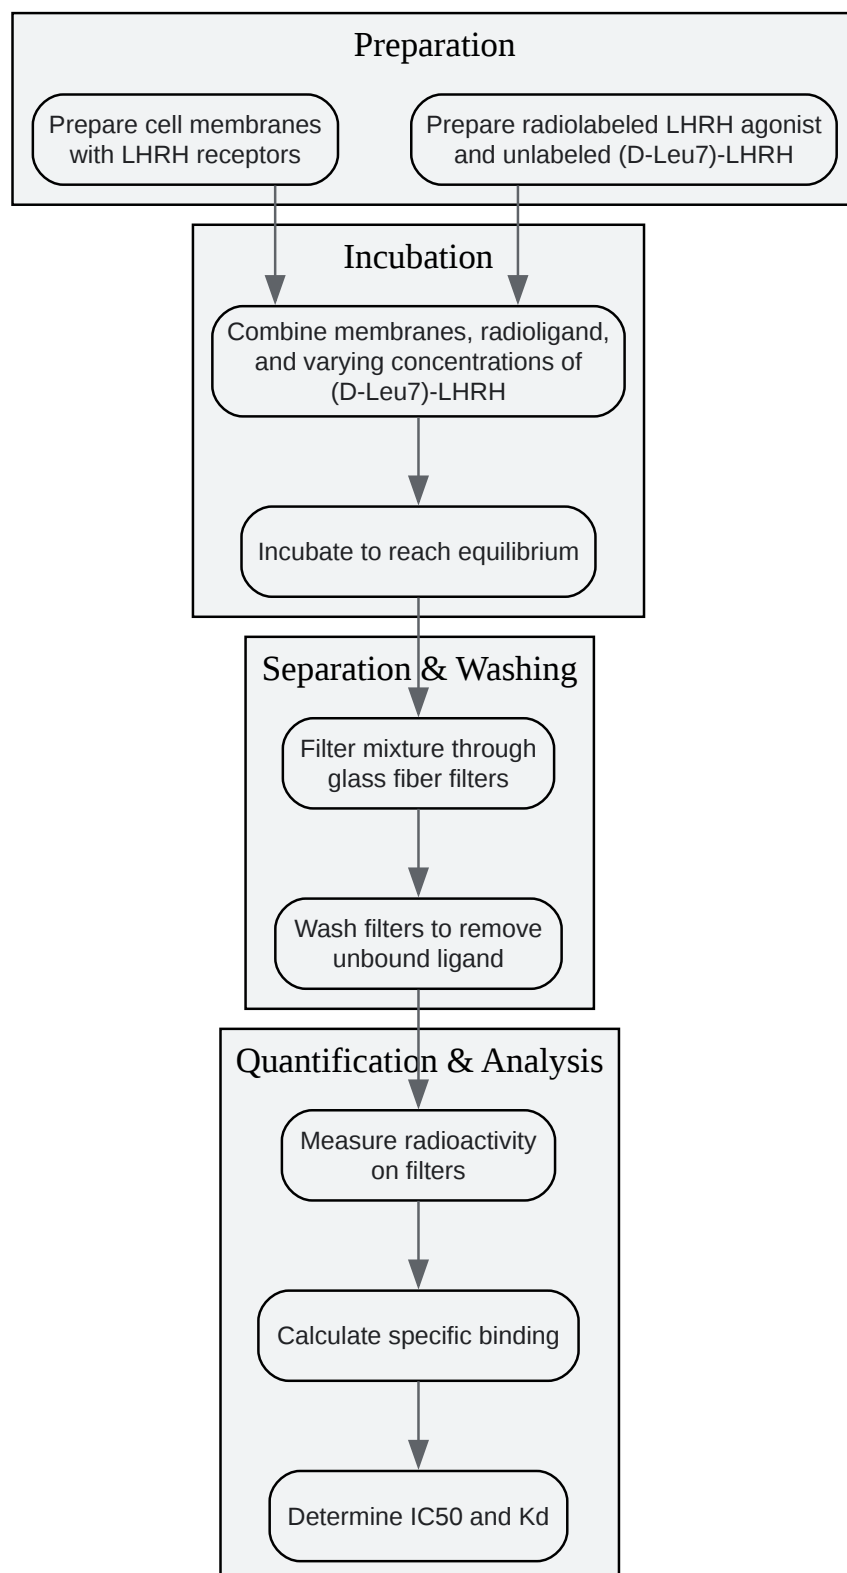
Preparation

Prepare cell membranes with LHRH receptors

Prepare radiolabeled LHRH agonist and unlabeled (D-Leu7)-LHRH

Incubation

Combine membranes, radioligand, and varying concentrations of (D-Leu7)-LHRH

Incubate to reach equilibrium

Separation & Washing

Filter mixture through glass fiber filters

Wash filters to remove unbound ligand

Quantification & Analysis

Measure radioactivity on filters

Calculate specific binding

Determine IC50 and Kd